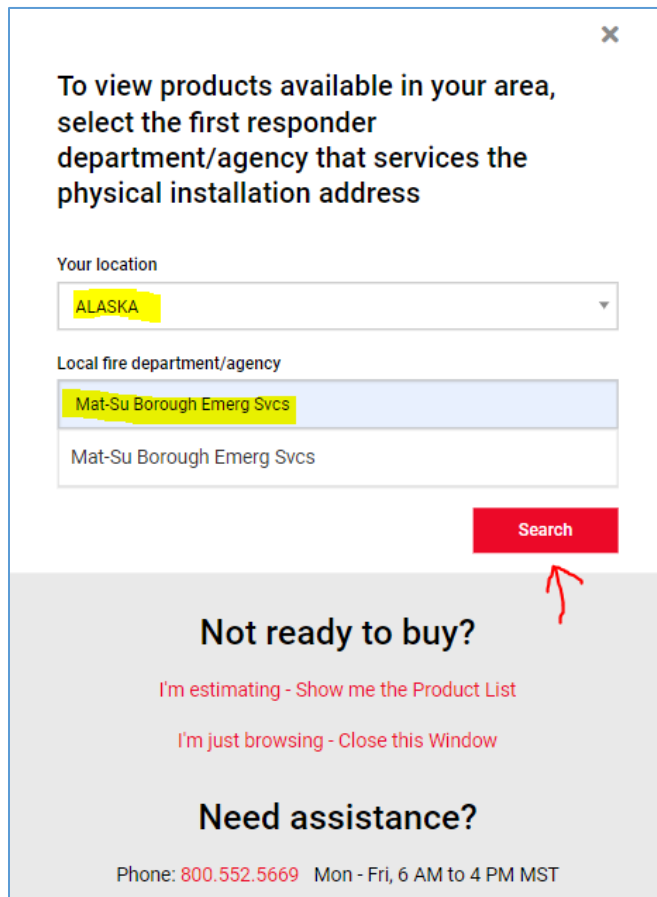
×

To view products available in your area, select the first responder department/agency that services the physical installation address

Your location

ALASKA

Local fire department/agency

Mat-Su Borough Emerg Svcs

Mat-Su Borough Emerg Svcs

Search

Not ready to buy?

I'm estimating - Show me the Product List

I'm just browsing - Close this Window

Need assistance?

Phone: 800.552.5669 Mon - Fri, 6 AM to 4 PM MST